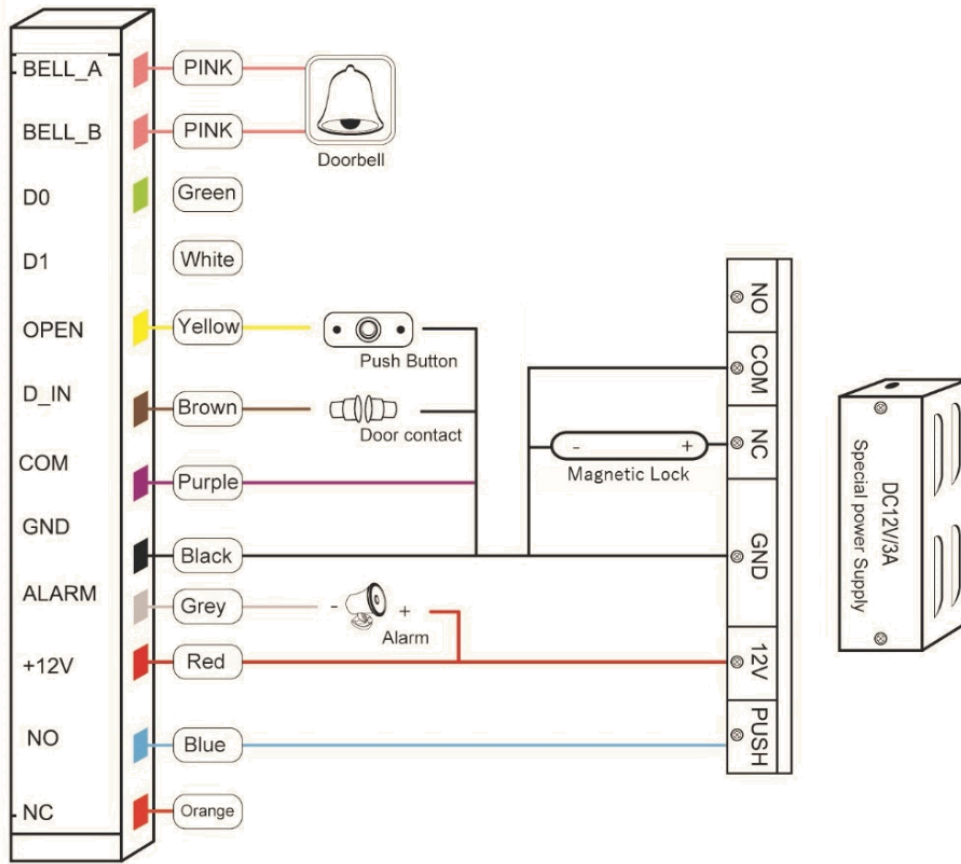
BELL_A
BELL_B
D0
D1
OPEN
D_IN
COM
GND
ALARM
+12V
NO
NC

PINK
PINK
Green
White
Yellow
Brown
Purple
Black
Grey
Red
Blue
Orange

Doorbell
Push Button
Door contact
Magnetic Lock
- +
- +
Alarm

NO
COM
NC
GND
12V
PUSH

DC12V/3A
Special power Supply